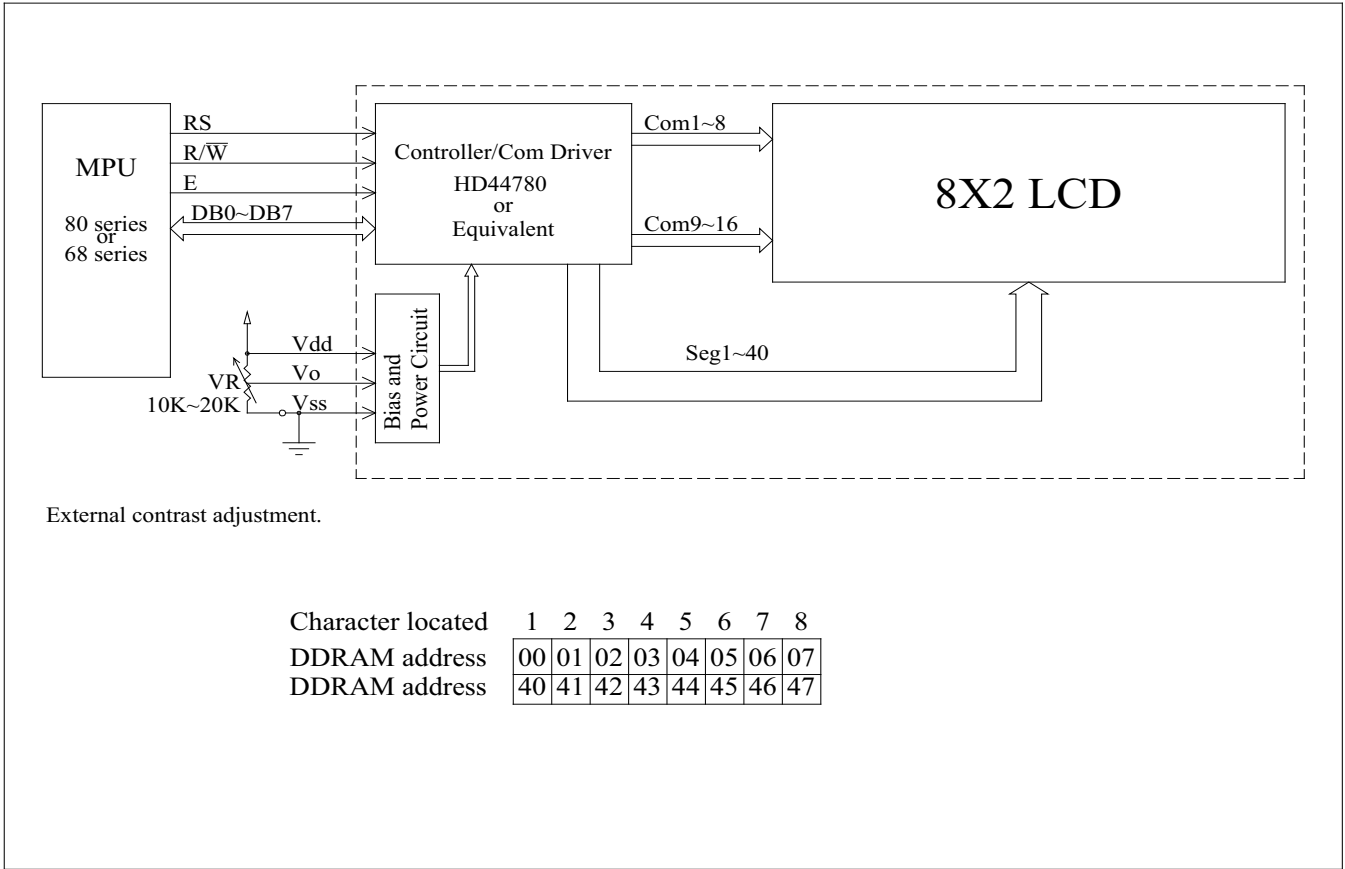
MPU

80 series
or
68 series

RS
$R/\overline{W}$
E
DB0~DB7

Controller/Com Driver
HD44780
or
Equivalent

Com1~8
Com9~16

8X2 LCD

Vdd
Vo
Vss
VR
10K~20K

Bias and Power Circuit

Seg1~40

External contrast adjustment.

| Character located | 1 | 2 | 3 | 4 | 5 | 6 | 7 | 8 |
|---|---|---|---|---|---|---|---|---|
| DDRAM address | 00 | 01 | 02 | 03 | 04 | 05 | 06 | 07 |
| DDRAM address | 40 | 41 | 42 | 43 | 44 | 45 | 46 | 47 |